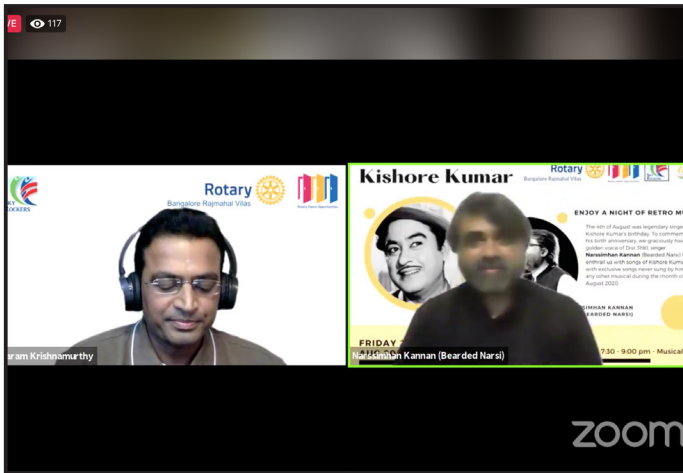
VE 117

Rotary
Bangalore Rajmahal Vilas

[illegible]ram Krishnamurthy

Kishore Kumar

Rotary
Bangalore Rajmahal Vilas

ENJOY A NIGHT OF RETRO MU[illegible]

The 4th of August was legendary singe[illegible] Kishore Kumar's birthday. To comme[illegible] his birth anniversary, we graciously hav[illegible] golden voice of Dot TAKI singer Narasimhan Kannan (Bearded Narsi) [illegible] enthrall up with songs of Kishore Kuma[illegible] with exclusive songs never sung by him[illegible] any other musical during the month of August 2020.

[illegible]SIMHAN KANNAN (BEARDED NARSI)

FRIDAY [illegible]

Narasimhan Kannan (Bearded Narsi)

7:30 - 9:00 pm - Musical

zoom